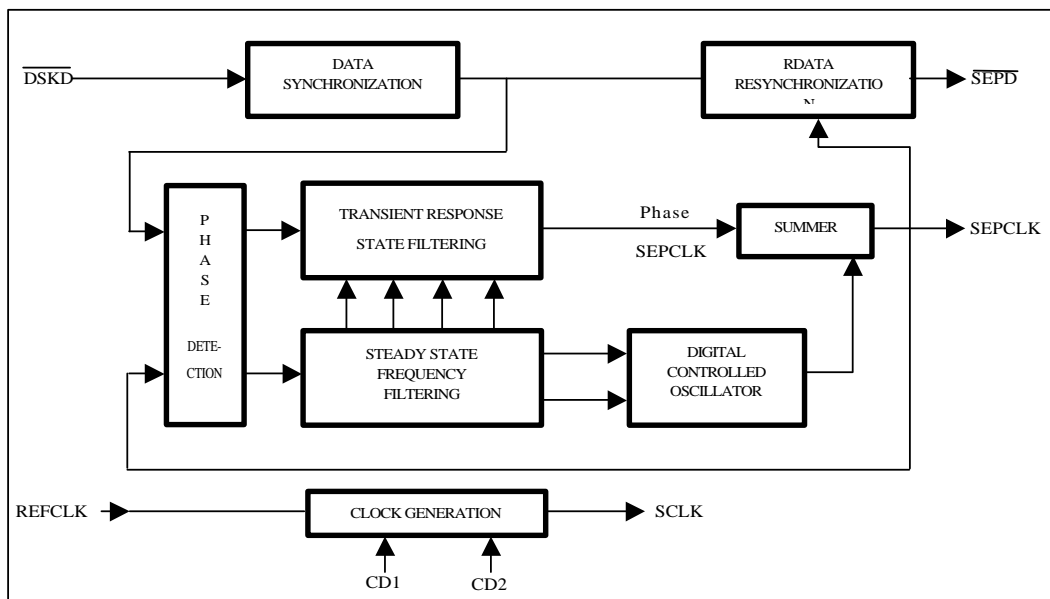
$\overline{DSKD}$

DATA SYNCHRONIZATION

RDATA RESYNCHRONIZATIO N

$\overline{SEPD}$

P H A S E DETE- CTION

TRANSIENT RESPONSE STATE FILTERING

Phase

SEPCLK

SUMMER

SEPCLK

STEADY STATE FREQUENCY FILTERING

DIGITAL CONTROLLED OSCILLATOR

REFCLK

CLOCK GENERATION

SCLK

CD1

CD2